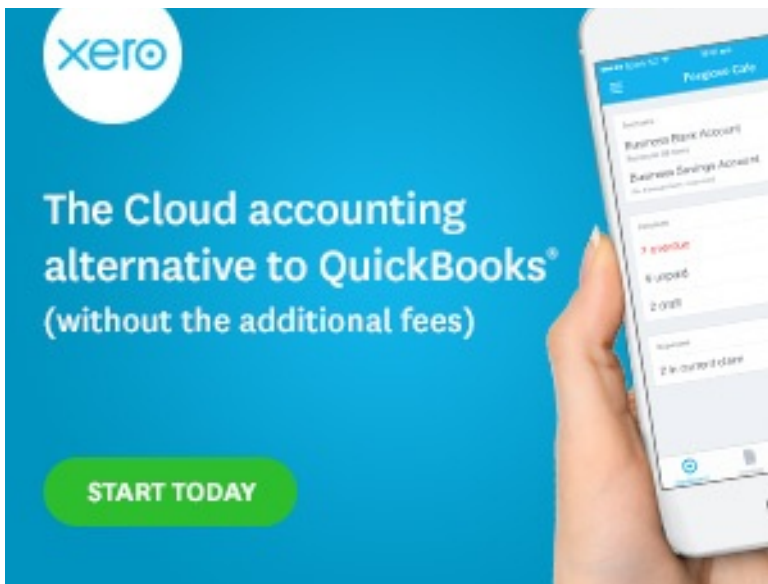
xero

The Cloud accounting alternative to QuickBooks®
(without the additional fees)

START TODAY

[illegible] Penguow Cafe

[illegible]
Business Bank Account
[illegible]
Business Savings Account
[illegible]

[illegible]
7 overdue
6 unpaid
2 draft

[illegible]
2 in current claim